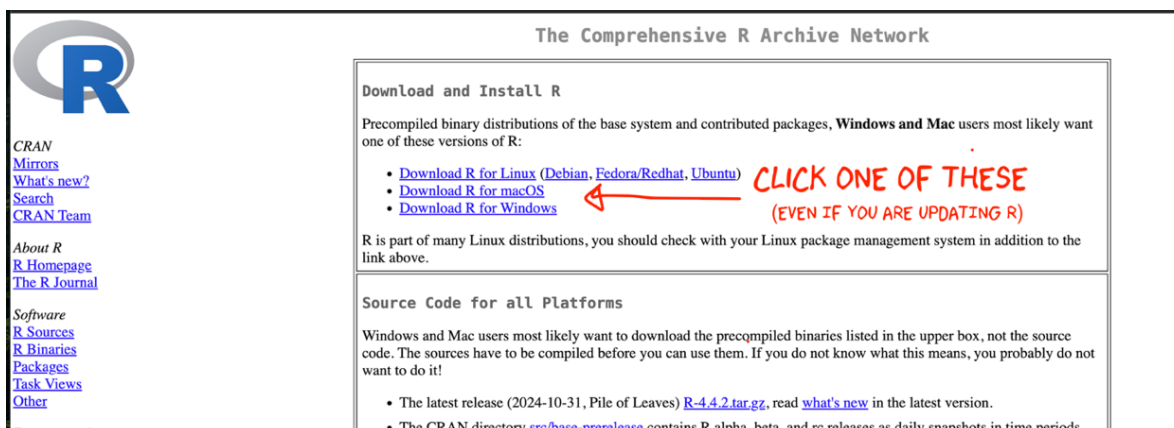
R

CRAN
Mirrors
What's new?
Search
CRAN Team

About R
R Homepage
The R Journal

Software
R Sources
R Binaries
Packages
Task Views
Other

The Comprehensive R Archive Network

Download and Install R

Precompiled binary distributions of the base system and contributed packages, **Windows and Mac** users most likely want one of these versions of R:

- Download R for Linux (Debian, Fedora/Redhat, Ubuntu)
- Download R for macOS
- Download R for Windows

CLICK ONE OF THESE
(EVEN IF YOU ARE UPDATING R)

R is part of many Linux distributions, you should check with your Linux package management system in addition to the link above.

Source Code for all Platforms

Windows and Mac users most likely want to download the precompiled binaries listed in the upper box, not the source code. The sources have to be compiled before you can use them. If you do not know what this means, you probably do not want to do it!

- The latest release (2024-10-31, Pile of Leaves) R-4.4.2.tar.gz, read what's new in the latest version.
- The CRAN directory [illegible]